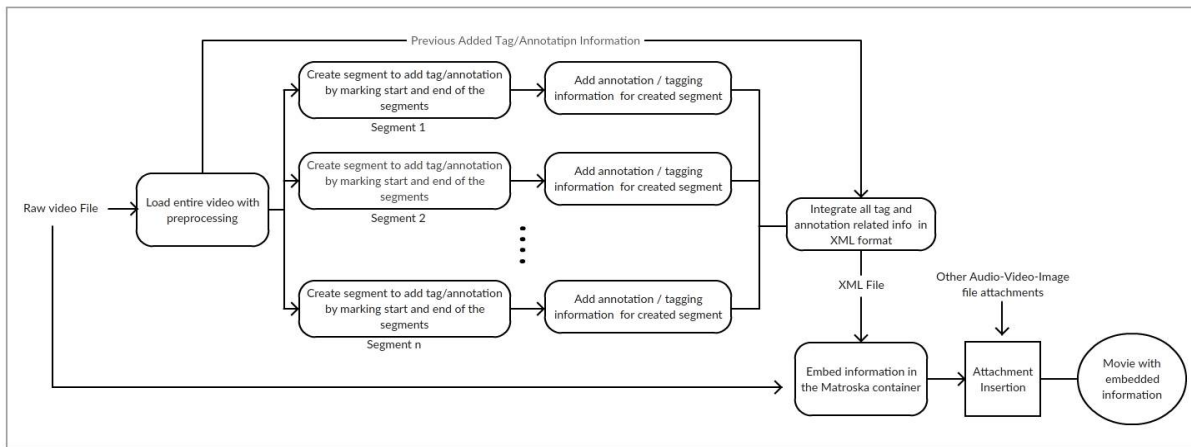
Previous Added Tag/Annotatipn Information

Raw video File

Load entire video with preprocessing

Create segment to add tag/annotation by marking start and end of the segments

Segment 1

Add annotation / tagging information for created segment

Create segment to add tag/annotation by marking start and end of the segments

Segment 2

Add annotation / tagging information for created segment

Create segment to add tag/annotation by marking start and end of the segments

Segment n

Add annotation / tagging information for created segment

Integrate all tag and annotation related info in XML format

XML File

Other Audio-Video-Image file attachments

Embed information in the Matroska container

Attachment Insertion

Movie with embedded information